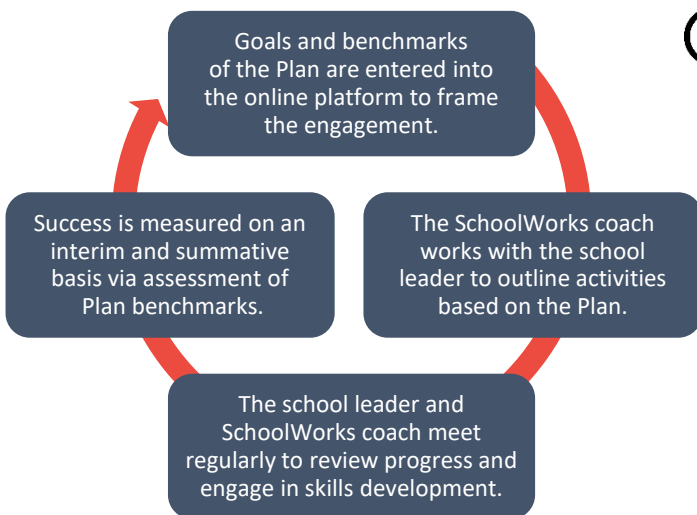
Goals and benchmarks of the Plan are entered into the online platform to frame the engagement.

The SchoolWorks coach works with the school leader to outline activities based on the Plan.

The school leader and SchoolWorks coach meet regularly to review progress and engage in skills development.

Success is measured on an interim and summative basis via assessment of Plan benchmarks.